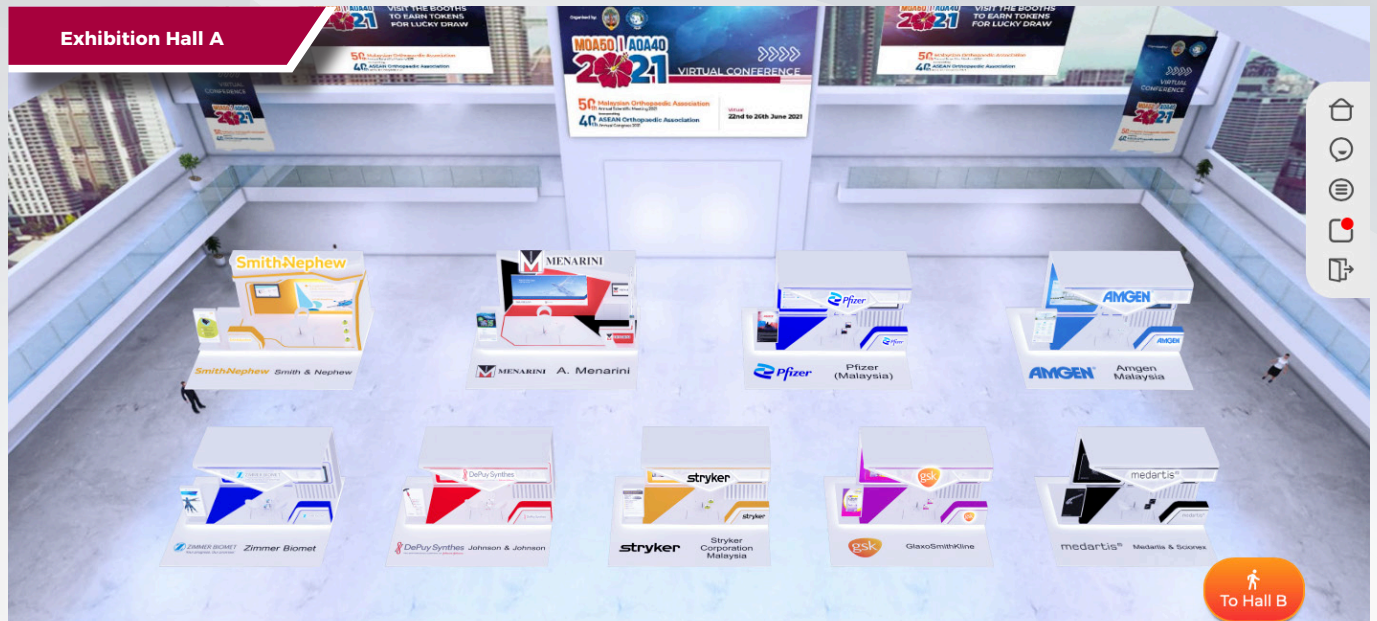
Exhibition Hall A

VISIT THE BOOTHS TO EARN TOKENS FOR LUCKY DRAW

Organised by

MOA50 | AOA40 2021 VIRTUAL CONFERENCE

50 Malaysian Orthopaedic Association

40 ASEAN Orthopaedic Association

Virtual 22nd to 26th June 2021

MOA50 | AOA40 2021 VISIT THE BOOTHS TO EARN TOKENS FOR LUCKY DRAW

VIRTUAL CONFERENCE

SmithNephew

SmithNephew Smith & Nephew

MENARINI

MENARINI A. Menarini

Pfizer

Pfizer Pfizer (Malaysia)

AMGEN

AMGEN Amgen Malaysia

ZIMMER BIOMET

ZIMMER BIOMET Zimmer Biomet

DePuy Synthes

DePuy Synthes Johnson & Johnson

stryker

stryker Stryker Corporation Malaysia

gsk

gsk GlaxoSmithKline

medartis

medartis Medartis & Sciones

To Hall B